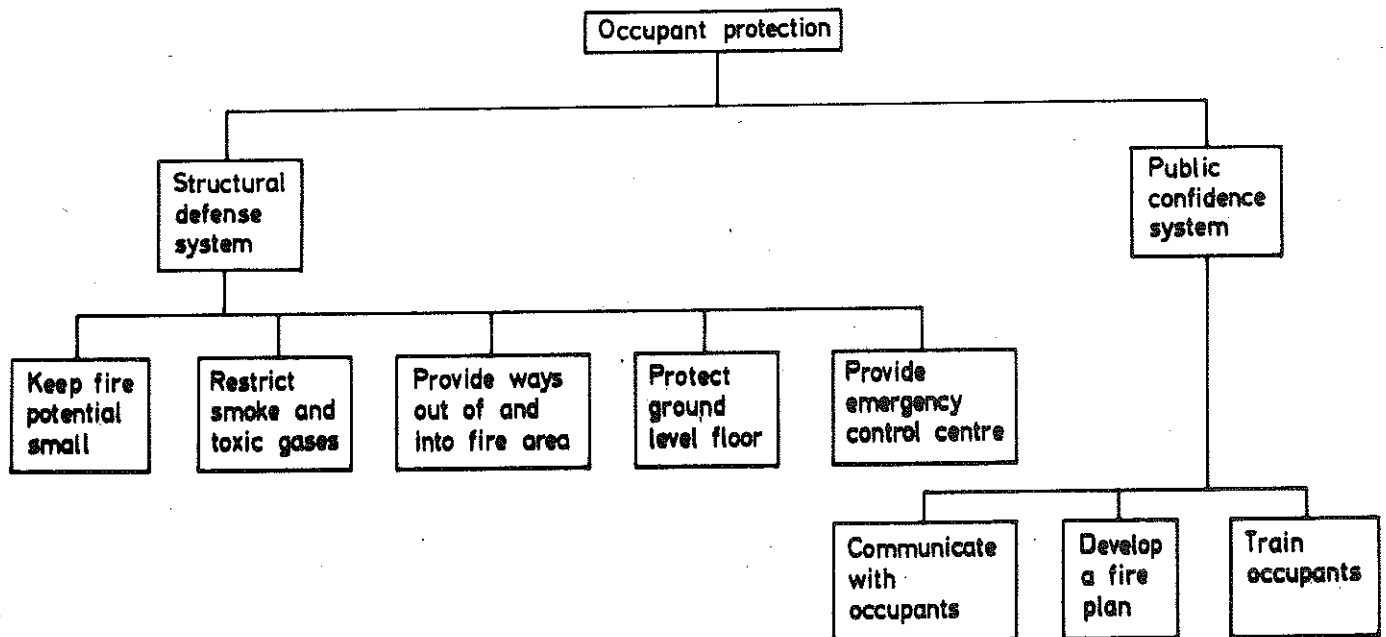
Occupant protection

Structural defense system

Public confidence system

Keep fire potential small

Restrict smoke and toxic gases

Provide ways out of and into fire area

Protect ground level floor

Provide emergency control centre

Communicate with occupants

Develop a fire plan

Train occupants